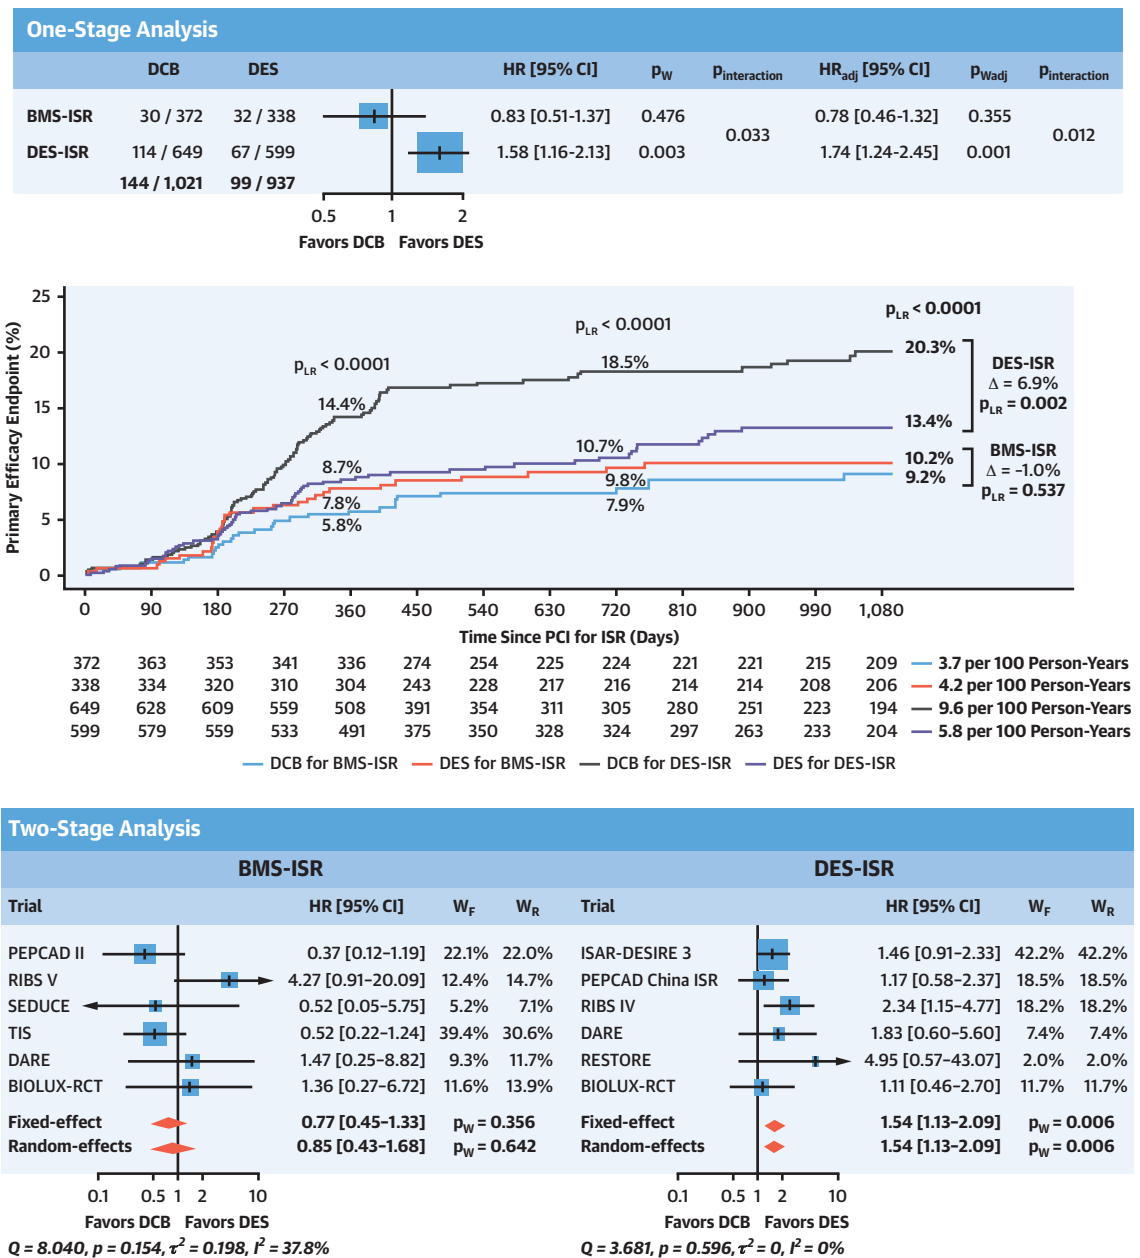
One-Stage Analysis

| | DCB | DES | HR [95% CI] | $p_W$ | $p_{interaction}$ | $HR_{adj}$ [95% CI] | $p_{Wadj}$ | $p_{interaction}$ |
|---|---|---|---|---|---|---|---|---|
| BMS-ISR | 30 / 372 | 32 / 338 | 0.83 [0.51-1.37] | 0.476 | 0.033 | 0.78 [0.46-1.32] | 0.355 | 0.012 |
| DES-ISR | 114 / 649 | 67 / 599 | 1.58 [1.16-2.13] | 0.003 | | 1.74 [1.24-2.45] | 0.001 | |
| | 144 / 1,021 | 99 / 937 | | | | | | |

0.5 1 2
Favors DCB Favors DES

25 20 15 10 5 0
Primary Efficacy Endpoint (%)
$p_{LR}$ < 0.0001
$p_{LR}$ < 0.0001
$p_{LR}$ < 0.0001
14.4%
18.5%
20.3%
DES-ISR
Δ = 6.9%
$p_{LR}$ = 0.002
13.4%
8.7%
10.7%
10.2%
BMS-ISR
Δ = -1.0%
$p_{LR}$ = 0.537
9.2%
9.8%
7.8%
7.9%
5.8%
0 90 180 270 360 450 540 630 720 810 900 990 1,080
Time Since PCI for ISR (Days)

| 372 | 363 | 353 | 341 | 336 | 274 | 254 | 225 | 224 | 221 | 221 | 215 | 209 | 3.7 per 100 Person-Years |
|---|---|---|---|---|---|---|---|---|---|---|---|---|---|
| 338 | 334 | 320 | 310 | 304 | 243 | 228 | 217 | 216 | 214 | 214 | 208 | 206 | 4.2 per 100 Person-Years |
| 649 | 628 | 609 | 559 | 508 | 391 | 354 | 311 | 305 | 280 | 251 | 223 | 194 | 9.6 per 100 Person-Years |
| 599 | 579 | 559 | 533 | 491 | 375 | 350 | 328 | 324 | 297 | 263 | 233 | 204 | 5.8 per 100 Person-Years |

DCB for BMS-ISR DES for BMS-ISR DCB for DES-ISR DES for DES-ISR

Two-Stage Analysis

BMS-ISR

| Trial | HR [95% CI] | $W_F$ | $W_R$ |
|---|---|---|---|
| PEPCAD II | 0.37 [0.12–1.19] | 22.1% | 22.0% |
| RIBS V | 4.27 [0.91–20.09] | 12.4% | 14.7% |
| SEDUCE | 0.52 [0.05–5.75] | 5.2% | 7.1% |
| TIS | 0.52 [0.22–1.24] | 39.4% | 30.6% |
| DARE | 1.47 [0.25–8.82] | 9.3% | 11.7% |
| BIOLUX-RCT | 1.36 [0.27–6.72] | 11.6% | 13.9% |
| Fixed-effect | 0.77 [0.45–1.33] | $p_W$ = 0.356 | |
| Random-effects | 0.85 [0.43–1.68] | $p_W$ = 0.642 | |

0.1 0.5 1 2 10
Favors DCB Favors DES
Q = 8.040, p = 0.154, $\tau^2$ = 0.198, $I^2$ = 37.8%

DES-ISR

| Trial | HR [95% CI] | $W_F$ | $W_R$ |
|---|---|---|---|
| ISAR-DESIRE 3 | 1.46 [0.91–2.33] | 42.2% | 42.2% |
| PEPCAD China ISR | 1.17 [0.58–2.37] | 18.5% | 18.5% |
| RIBS IV | 2.34 [1.15–4.77] | 18.2% | 18.2% |
| DARE | 1.83 [0.60–5.60] | 7.4% | 7.4% |
| RESTORE | 4.95 [0.57–43.07] | 2.0% | 2.0% |
| BIOLUX-RCT | 1.11 [0.46–2.70] | 11.7% | 11.7% |
| Fixed-effect | 1.54 [1.13–2.09] | $p_W$ = 0.006 | |
| Random-effects | 1.54 [1.13–2.09] | $p_W$ = 0.006 | |

0.1 0.5 1 2 10
Favors DCB Favors DES
Q = 3.681, p = 0.596, $\tau^2$ = 0, $I^2$ = 0%